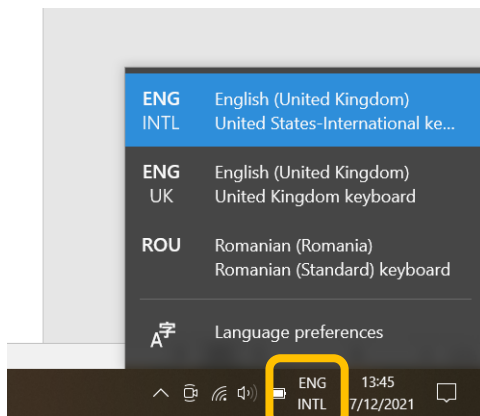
ENG
INTL
English (United Kingdom)
United States-International ke...

ENG
UK
English (United Kingdom)
United Kingdom keyboard

ROU
Romanian (Romania)
Romanian (Standard) keyboard

Language preferences

ENG
INTL
13:45
7/12/2021